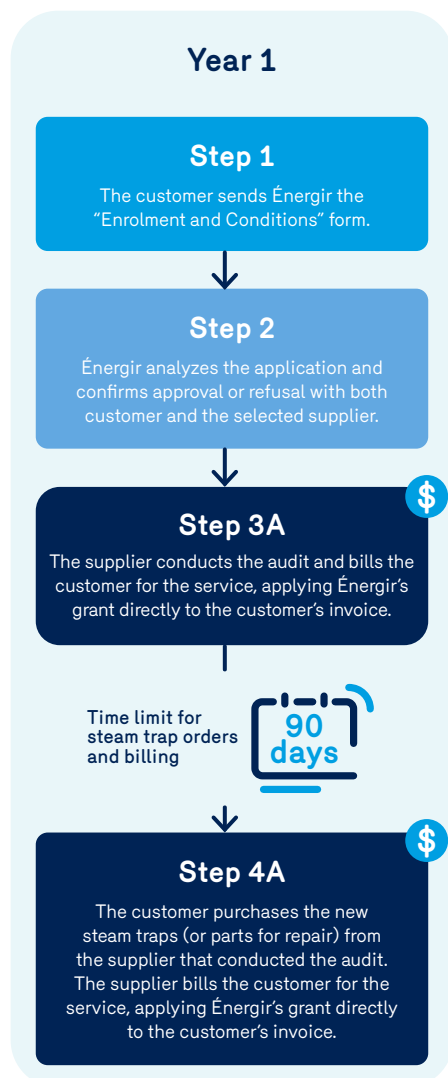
Year 1

Step 1

The customer sends Énergir the “Enrolment and Conditions” form.

Step 2

Énergir analyzes the application and confirms approval or refusal with both customer and the selected supplier.

$

Step 3A

The supplier conducts the audit and bills the customer for the service, applying Énergir’s grant directly to the customer’s invoice.

Time limit for steam trap orders and billing

90 days

$

Step 4A

The customer purchases the new steam traps (or parts for repair) from the supplier that conducted the audit. The supplier bills the customer for the service, applying Énergir’s grant directly to the customer’s invoice.